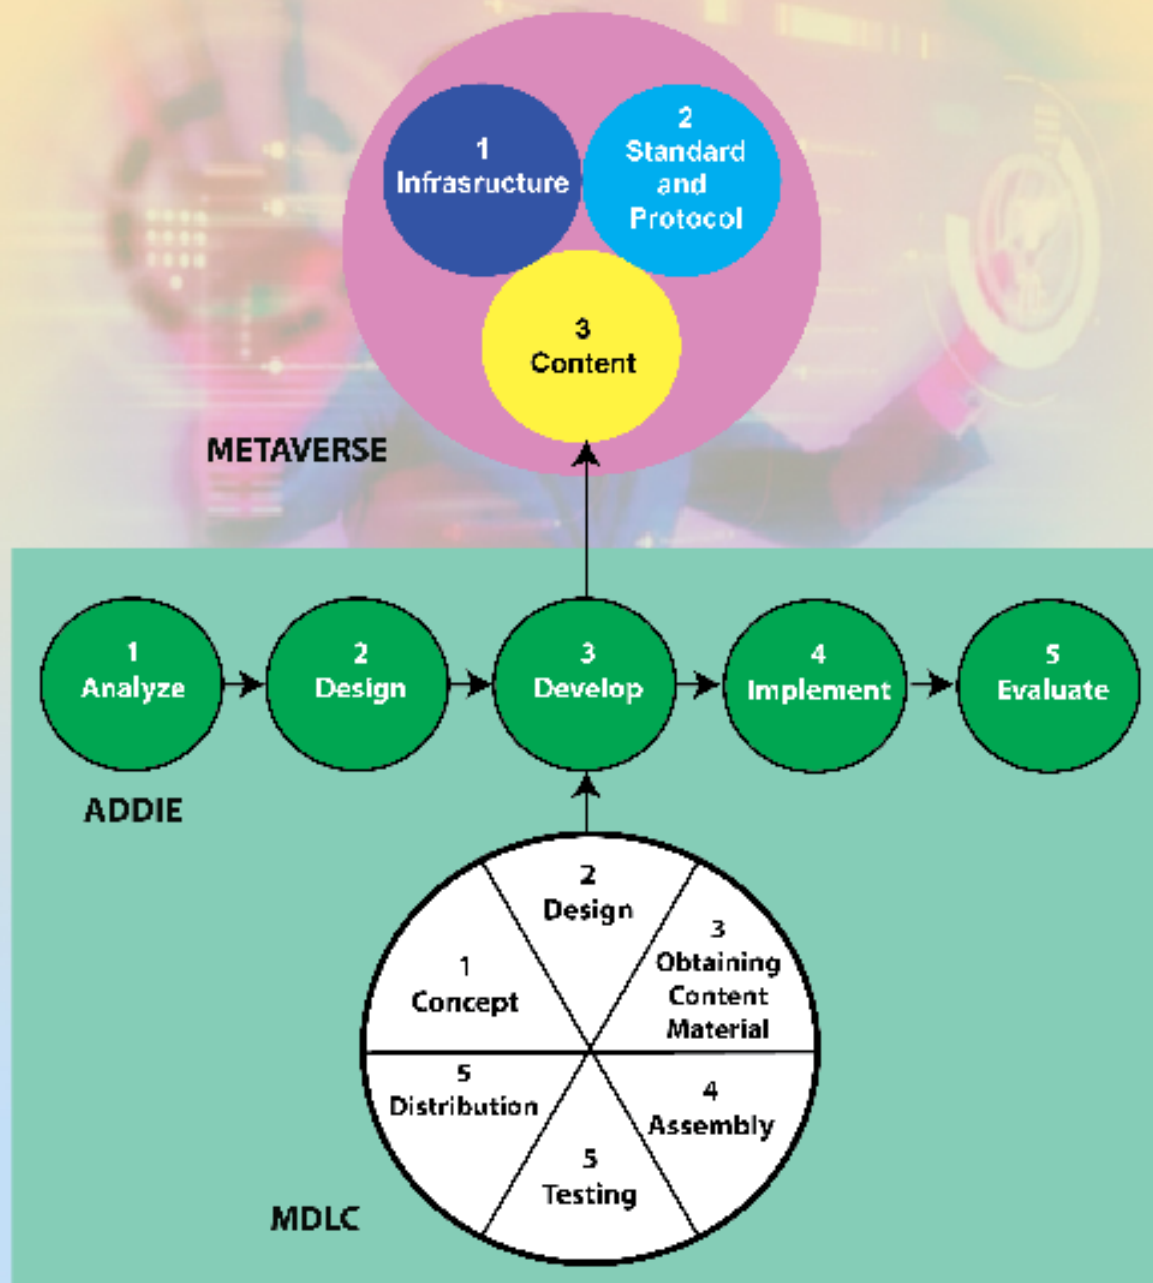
1
Infrasructure

2
Standard and Protocol

3
Content

METAVERSE

1
Analyze

2
Design

3
Develop

4
Implement

5
Evaluate

ADDIE

2
Design

1
Concept

3
Obtaining Content Material

5
Distribution

4
Assembly

5
Testing

MDLC